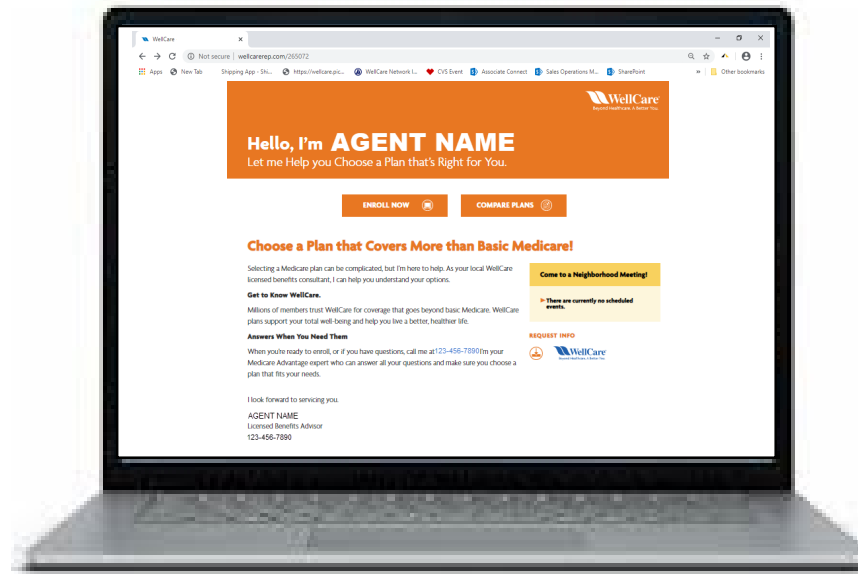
WellCare ×

Not secure | wellcarerep.com/265072

Apps New Tab Shipping App - Shi... https://wellcare.pic... WellCare Network l... CVS Event Associate Connect Sales Operations M... SharePoint » Other bookmarks

WellCare
Beyond Healthcare. A Better You.

Hello, I'm AGENT NAME
Let me Help you Choose a Plan that's Right for You.

ENROLL NOW

COMPARE PLANS

Choose a Plan that Covers More than Basic Medicare!

Selecting a Medicare plan can be complicated, but I'm here to help. As your local WellCare licensed benefits consultant, I can help you understand your options.

Get to Know WellCare.

Millions of members trust WellCare for coverage that goes beyond basic Medicare. WellCare plans support your total well-being and help you live a better, healthier life.

Answers When You Need Them

When you're ready to enroll, or if you have questions, call me at 123-456-7890 I'm your Medicare Advantage expert who can answer all your questions and make sure you choose a plan that fits your needs.

I look forward to servicing you.

AGENT NAME
Licensed Benefits Advisor
123-456-7890

Come to a Neighborhood Meeting!

There are currently no scheduled events.

REQUEST INFO

WellCare
Beyond Healthcare. A Better You.